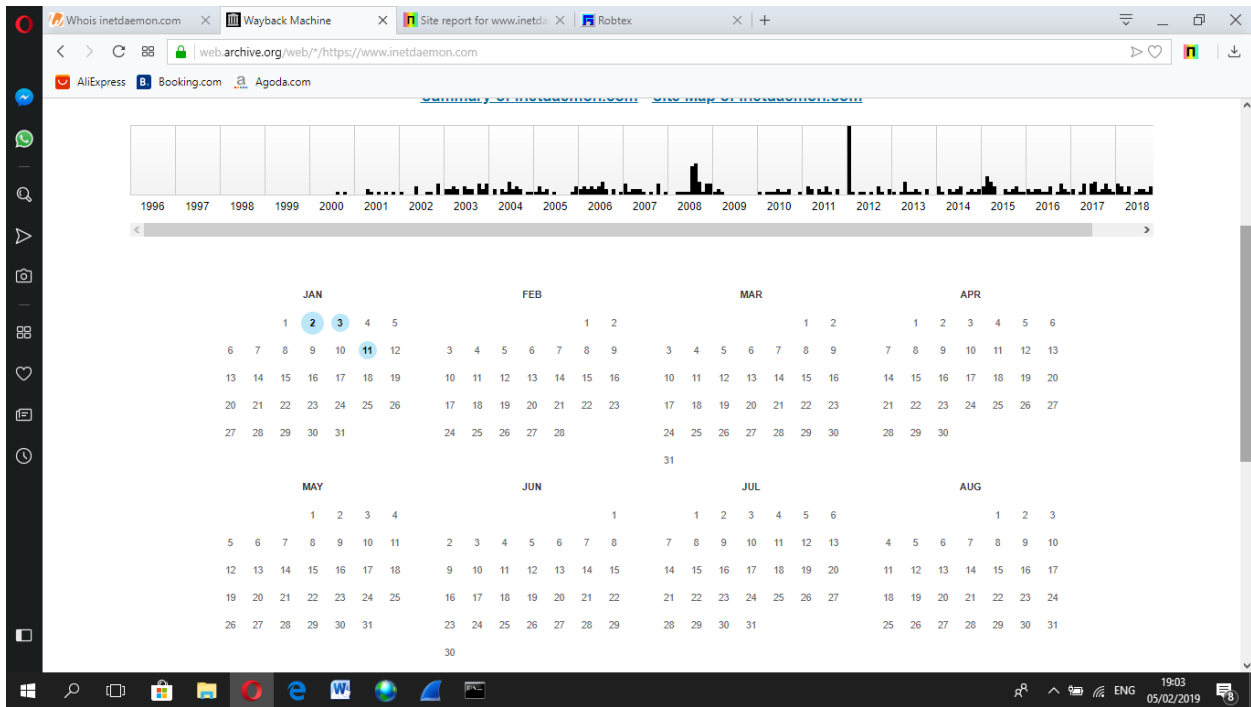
Whois inetdaemon.com
Wayback Machine
Site report for www.inetda
Robtex
web.archive.org/web/*/https://www.inetdaemon.com
AliExpress Booking.com Agoda.com

Summary of inetdaemon.com · Site Map of inetdaemon.com

1996 1997 1998 1999 2000 2001 2002 2003 2004 2005 2006 2007 2008 2009 2010 2011 2012 2013 2014 2015 2016 2017 2018

JAN
1 2 3 4 5
6 7 8 9 10 11 12
13 14 15 16 17 18 19
20 21 22 23 24 25 26
27 28 29 30 31

FEB
1 2
3 4 5 6 7 8 9
10 11 12 13 14 15 16
17 18 19 20 21 22 23
24 25 26 27 28

MAR
1 2
3 4 5 6 7 8 9
10 11 12 13 14 15 16
17 18 19 20 21 22 23
24 25 26 27 28 29 30
31

APR
1 2 3 4 5 6
7 8 9 10 11 12 13
14 15 16 17 18 19 20
21 22 23 24 25 26 27
28 29 30

MAY
1 2 3 4
5 6 7 8 9 10 11
12 13 14 15 16 17 18
19 20 21 22 23 24 25
26 27 28 29 30 31

JUN
1
2 3 4 5 6 7 8
9 10 11 12 13 14 15
16 17 18 19 20 21 22
23 24 25 26 27 28 29
30

JUL
1 2 3 4 5 6
7 8 9 10 11 12 13
14 15 16 17 18 19 20
21 22 23 24 25 26 27
28 29 30 31

AUG
1 2 3
4 5 6 7 8 9 10
11 12 13 14 15 16 17
18 19 20 21 22 23 24
25 26 27 28 29 30 31

ENG 19:03 05/02/2019 8